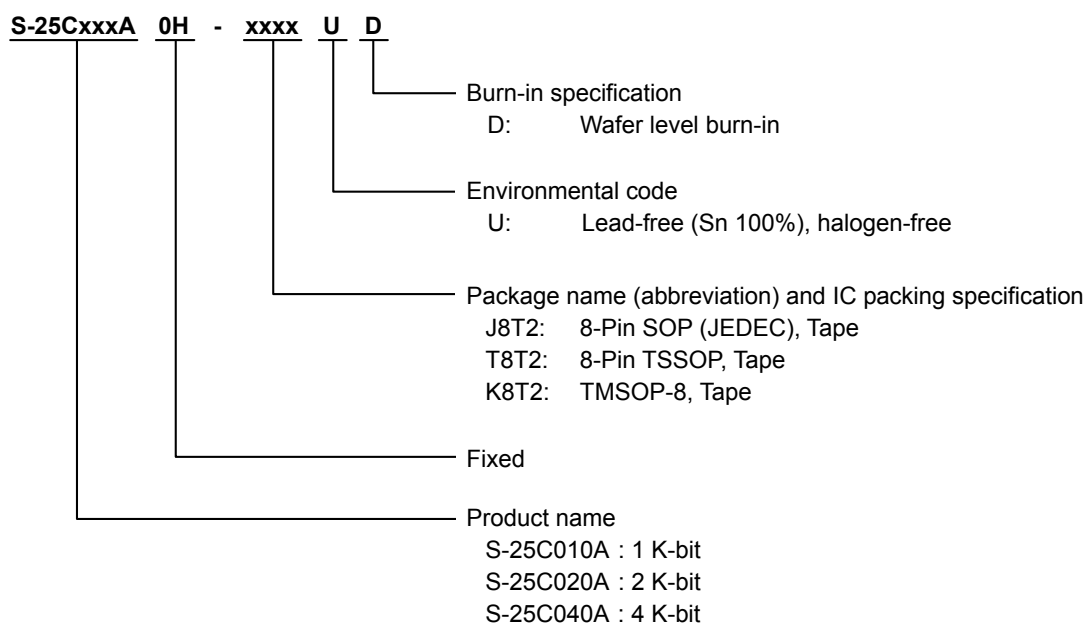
S-25CxxxA 0H - xxxx U D

Burn-in specification
D: Wafer level burn-in

Environmental code
U: Lead-free (Sn 100%), halogen-free

Package name (abbreviation) and IC packing specification
J8T2: 8-Pin SOP (JEDEC), Tape
T8T2: 8-Pin TSSOP, Tape
K8T2: TMSOP-8, Tape

Fixed

Product name
S-25C010A : 1 K-bit
S-25C020A : 2 K-bit
S-25C040A : 4 K-bit